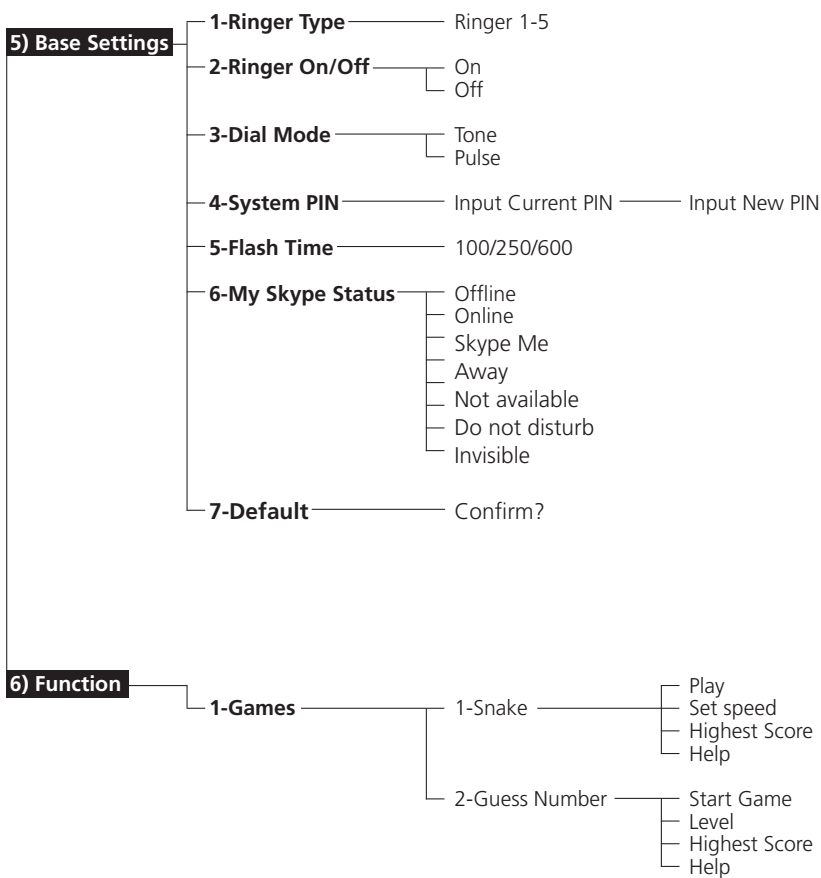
5) Base Settings

1-Ringer Type
Ringer 1-5

2-Ringer On/Off
On
Off

3-Dial Mode
Tone
Pulse

4-System PIN
Input Current PIN
Input New PIN

5-Flash Time
100/250/600

6-My Skype Status
Offline
Online
Skype Me
Away
Not available
Do not disturb
Invisible

7-Default
Confirm?

6) Function

1-Games
1-Snake
Play
Set speed
Highest Score
Help

2-Guess Number
Start Game
Level
Highest Score
Help